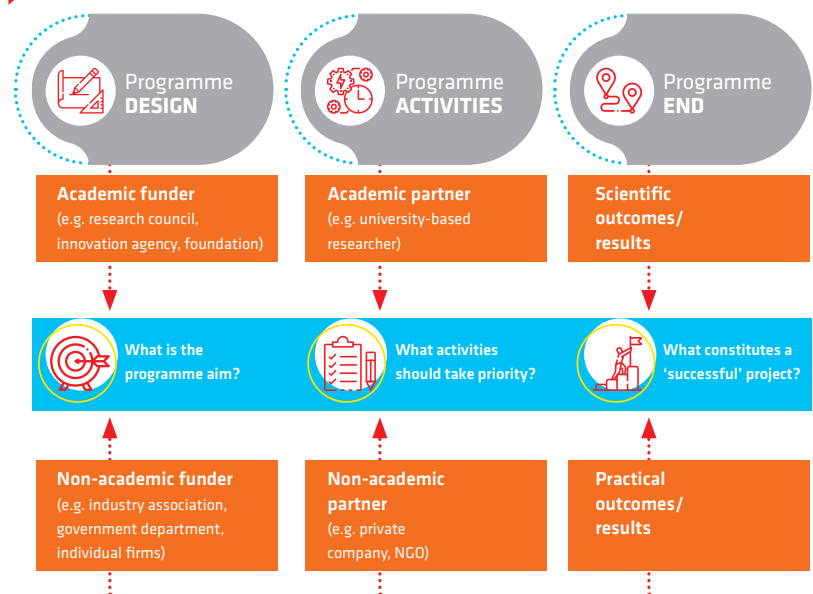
Programme DESIGN

Programme ACTIVITIES

Programme END

Academic funder
(e.g. research council, innovation agency, foundation)

Academic partner
(e.g. university-based researcher)

Scientific outcomes/ results

What is the programme aim?

What activities should take priority?

What constitutes a 'successful' project?

Non-academic funder
(e.g. industry association, government department, individual firms)

Non-academic partner
(e.g. private company, NGO)

Practical outcomes/ results